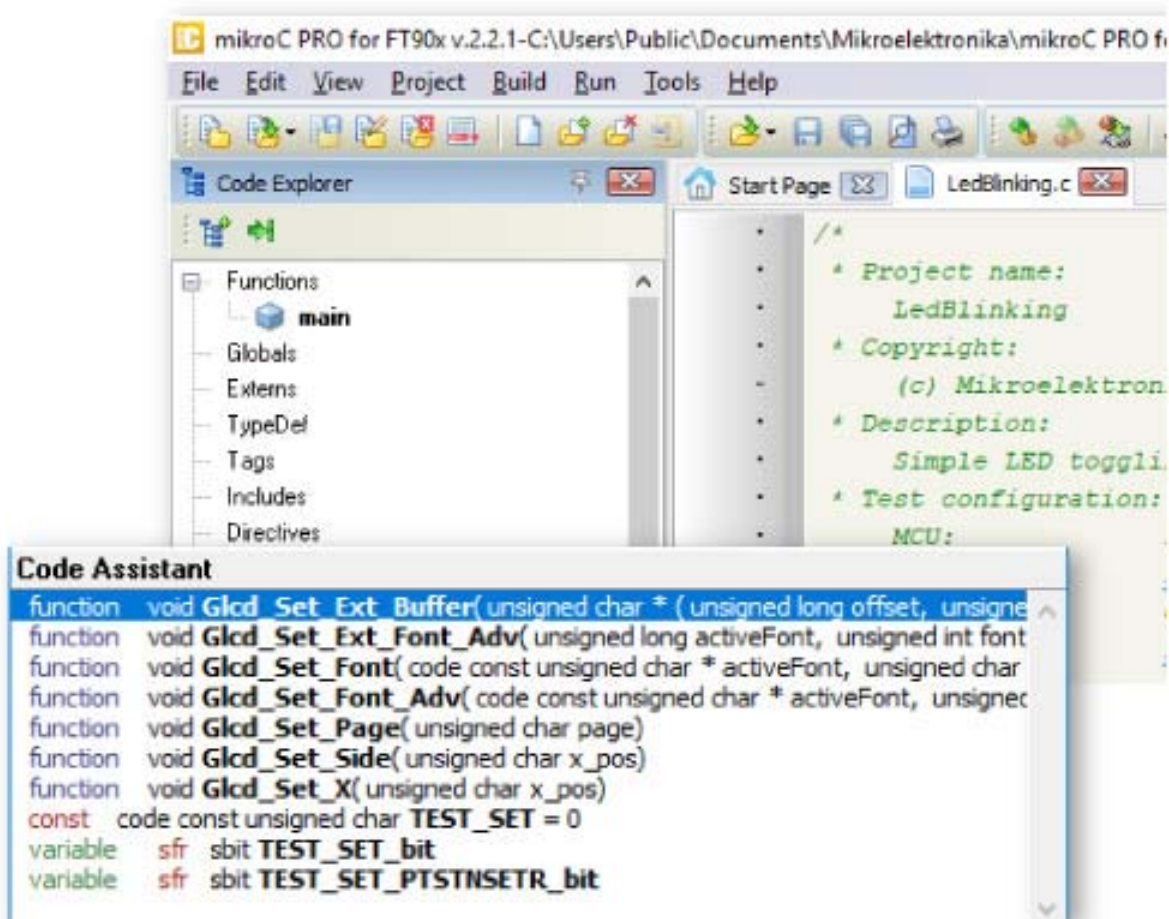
mikroC PRO for FT90x v.2.2.1-C:\Users\Public\Documents\Mikroelektronika\mikroC PRO f

File Edit View Project Build Run Tools Help

Code Explorer

Start Page

LedBlinking.c

Functions
main
Globals
Externs
TypeDef
Tags
Includes
Directives

/*
* Project name:
LedBlinking
* Copyright:
(c) Mikroelektron
* Description:
Simple LED toggli
* Test configuration:
MCU:

Code Assistant

function void **Glcd_Set_Ext_Buffer**( unsigned char * ( unsigned long offset, unsigne
function void **Glcd_Set_Ext_Font_Adv**( unsigned long activeFont, unsigned int font
function void **Glcd_Set_Font**( code const unsigned char * activeFont, unsigned char
function void **Glcd_Set_Font_Adv**( code const unsigned char * activeFont, unsignec
function void **Glcd_Set_Page**( unsigned char page)
function void **Glcd_Set_Side**( unsigned char x_pos)
function void **Glcd_Set_X**( unsigned char x_pos)
const code const unsigned char **TEST_SET** = 0
variable sfr sbit **TEST_SET_bit**
variable sfr sbit **TEST_SET_PTSTNSETR_bit**